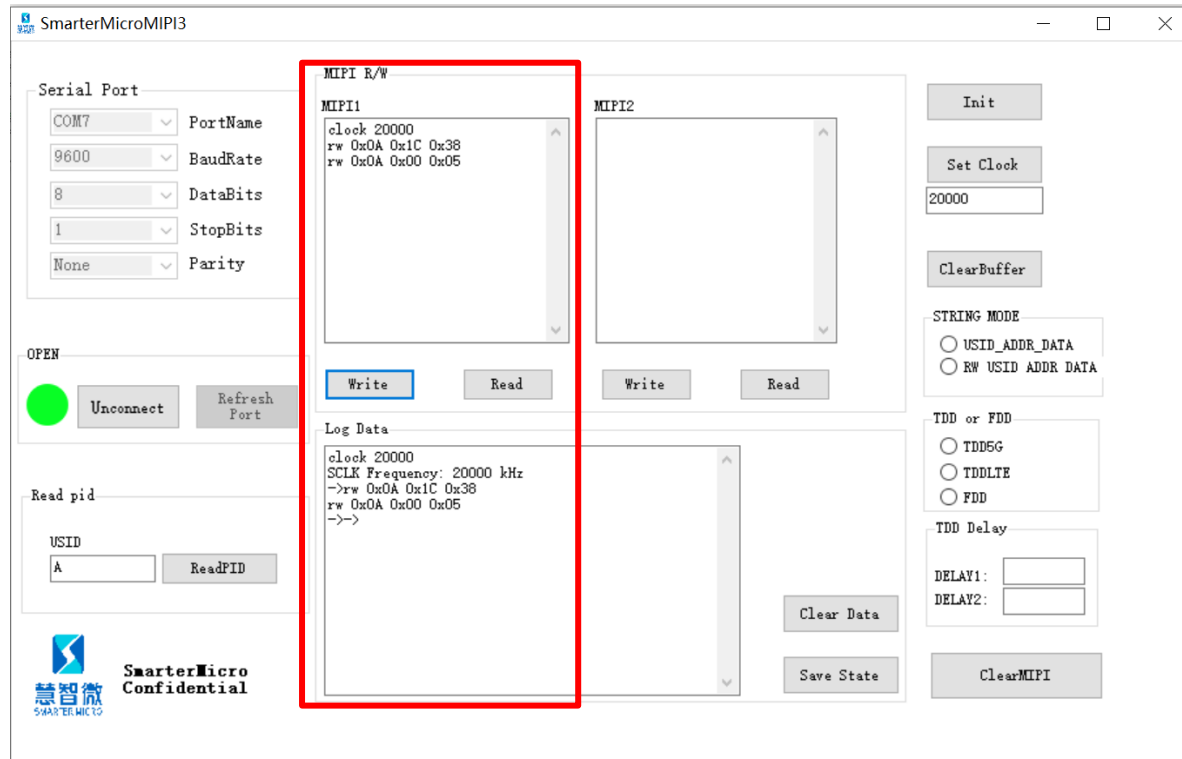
SmarterMicroMIPI3

Serial Port
COM7 PortName
9600 BaudRate
8 DataBits
1 StopBits
None Parity

OPEN
Unconnect
Refresh Port

Read pid
USID
A
ReadPID

慧智微
SMARTERMICRO
SmarterMicro Confidential

MIPI R/W
MIPI1
clock 20000
rw 0x0A 0x1C 0x38
rw 0x0A 0x00 0x05
Write
Read

MIPI2
Write
Read

Log Data
clock 20000
SCLK Frequency: 20000 kHz
->rw 0x0A 0x1C 0x38
rw 0x0A 0x00 0x05
->->

Clear Data
Save State

Init
Set Clock
20000
ClearBuffer

STRING MODE
USID_ADDR_DATA
RW USID ADDR DATA

TDD or FDD
TDD5G
TDDLTE
FDD

TDD Delay
DELAY1:
DELAY2:

ClearMIPI